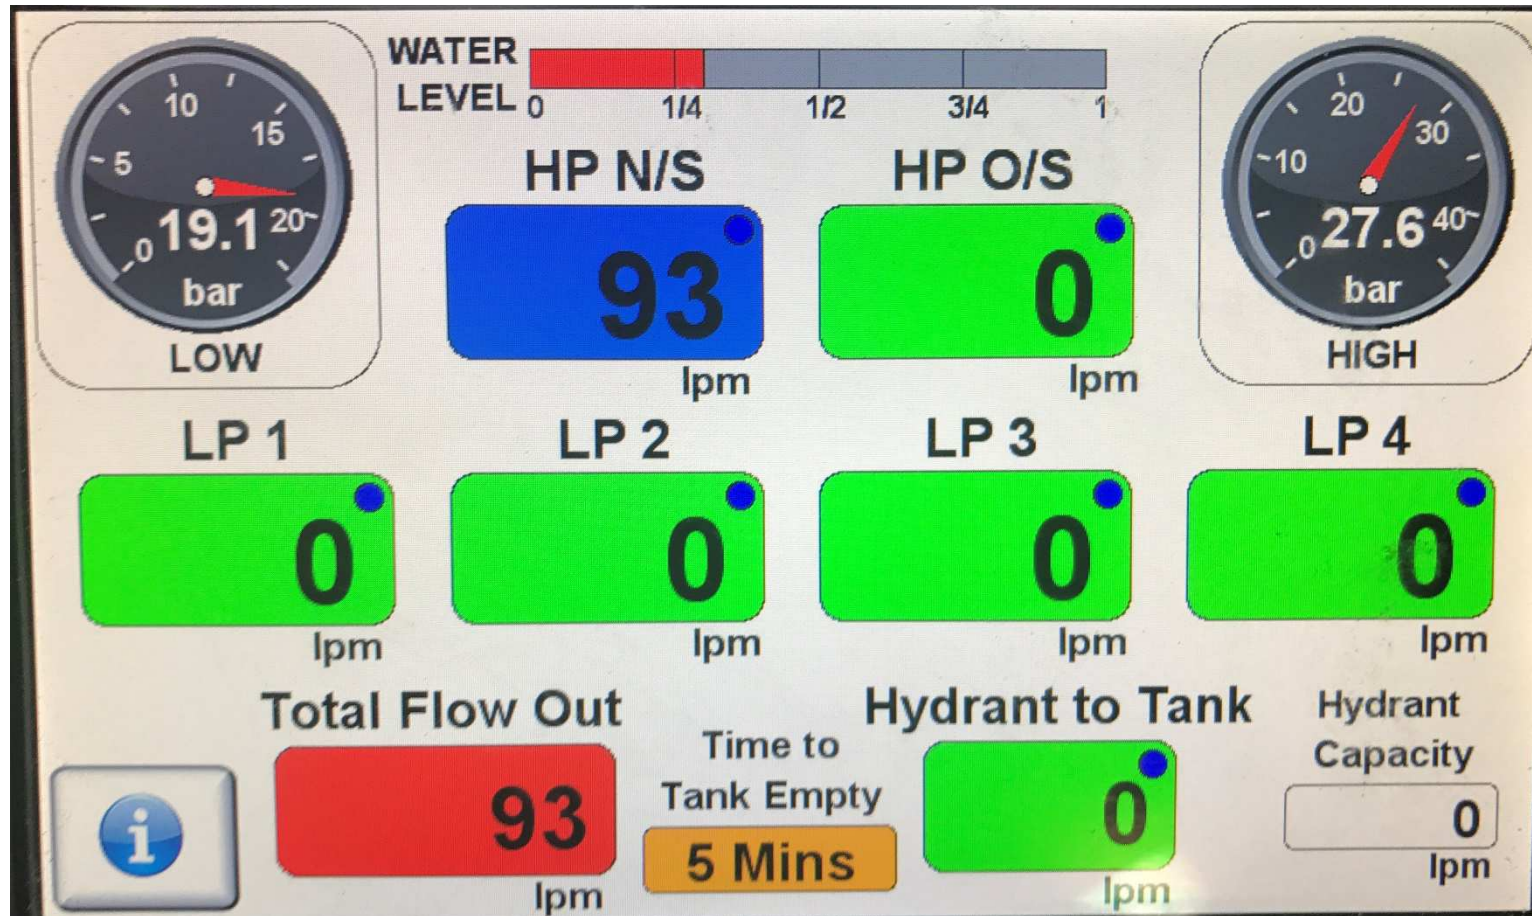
10
15
5
0
20
19.1
bar
LOW

WATER LEVEL
0
1/4
1/2
3/4
1

20
30
10
0
40
27.6
bar
HIGH

HP N/S
93
lpm

HP O/S
0
lpm

LP 1
0
lpm

LP 2
0
lpm

LP 3
0
lpm

LP 4
0
lpm

i

Total Flow Out
93
lpm

Time to Tank Empty
5 Mins

Hydrant to Tank
0
lpm

Hydrant Capacity
0
lpm